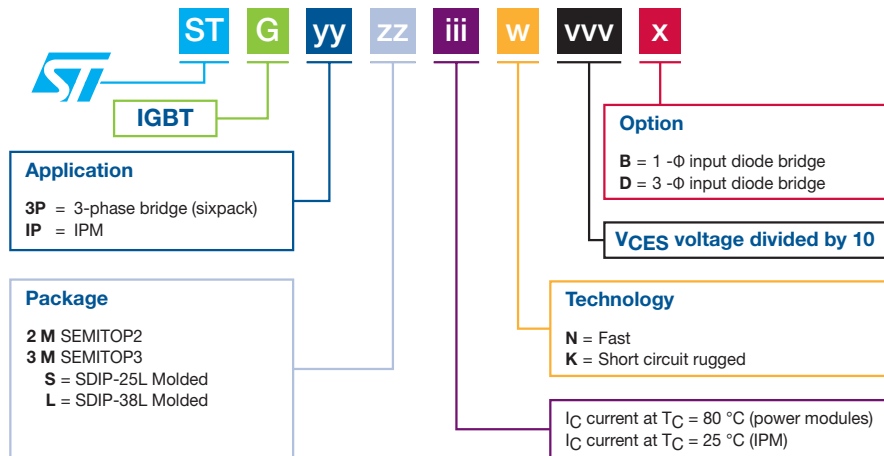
ST G yy zz iii w vvv x

IGBT

Application

**3P** = 3-phase bridge (sixpack)
**IP** = IPM

Package

**2 M** SEMITOP2
**3 M** SEMITOP3
**S** = SDIP-25L Molded
**L** = SDIP-38L Molded

Option

**B** = 1 -Φ input diode bridge
**D** = 3 -Φ input diode bridge

$V_{CES}$ voltage divided by 10

Technology

**N** = Fast
**K** = Short circuit rugged

$I_C$ current at $T_C$ = 80 °C (power modules)
$I_C$ current at $T_C$ = 25 °C (IPM)